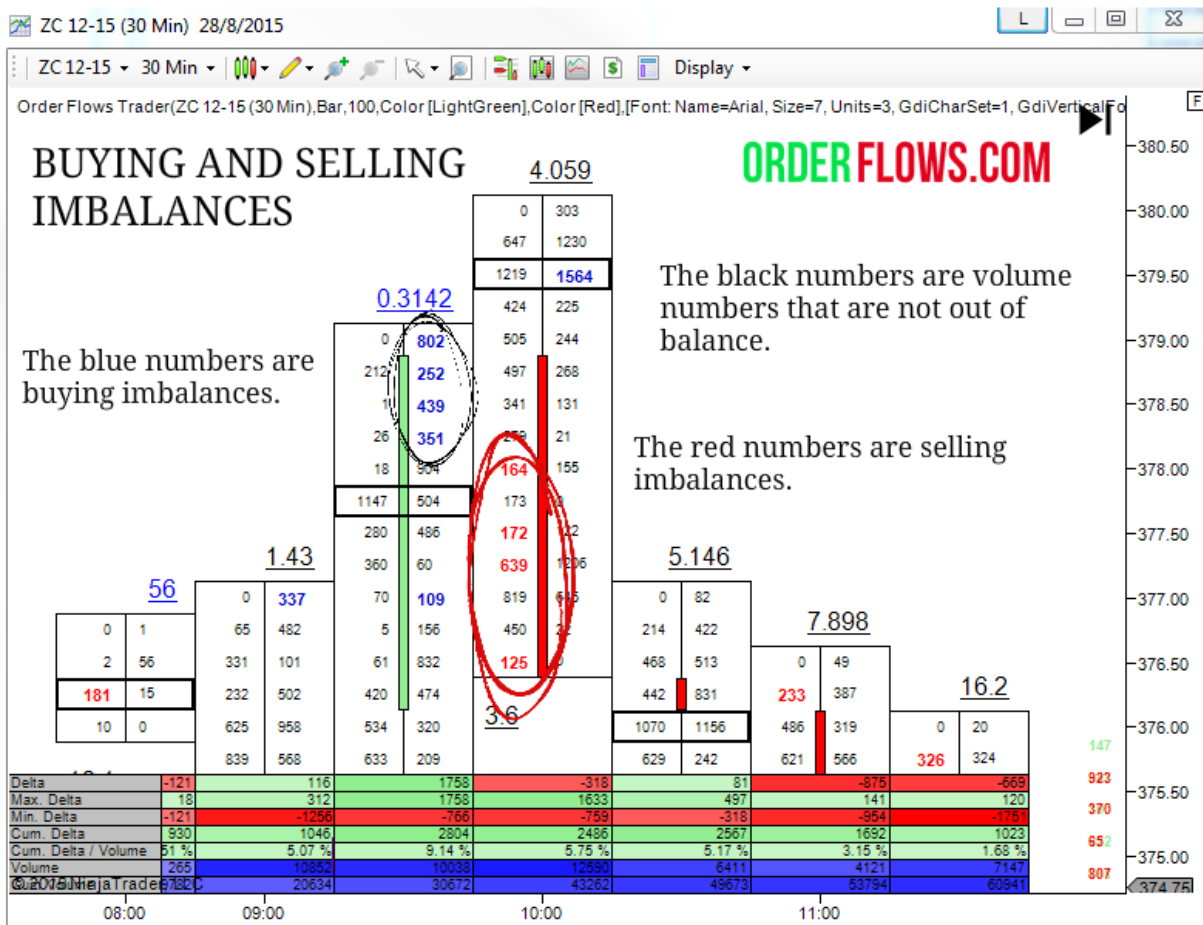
ZC 12-15 (30 Min) 28/8/2015

L

ZC 12-15 ▾ 30 Min ▾ Display ▾

Order Flows Trader(ZC 12-15 (30 Min),Bar,100,Color [LightGreen],Color [Red],[Font: Name=Arial, Size=7, Units=3, GdiCharSet=1, GdiVerticalFo

BUYING AND SELLING IMBALANCES

ORDERFLOWS.COM

The blue numbers are buying imbalances.

The black numbers are volume numbers that are not out of balance.

The red numbers are selling imbalances.

56
| 0 | 1 |
|---|---|
| 2 | 56 |
| 181 | 15 |
| 10 | 0 |

1.43
| 0 | 337 |
|---|---|
| 65 | 482 |
| 331 | 101 |
| 232 | 502 |
| 625 | 958 |
| 839 | 568 |

0.3142
| 0 | 802 |
|---|---|
| 212 | 252 |
| 1 | 439 |
| 26 | 351 |
| 18 | 904 |
| 1147 | 504 |
| 280 | 486 |
| 360 | 60 |
| 70 | 109 |
| 5 | 156 |
| 61 | 832 |
| 420 | 474 |
| 534 | 320 |
| 633 | 209 |

4.059
| 0 | 303 |
|---|---|
| 647 | 1230 |
| 1219 | 1564 |
| 424 | 225 |
| 505 | 244 |
| 497 | 268 |
| 341 | 131 |
| 2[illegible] | 21 |
| 164 | 155 |
| 173 | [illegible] |
| 172 | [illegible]2 |
| 639 | 1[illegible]6 |
| 819 | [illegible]5 |
| 450 | 2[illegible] |
| 125 | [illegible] |

3.6

5.146
| 0 | 82 |
|---|---|
| 214 | 422 |
| 468 | 513 |
| 442 | 831 |
| 1070 | 1156 |
| 629 | 242 |

7.898
| 0 | 49 |
|---|---|
| 233 | 387 |
| 486 | 319 |
| 621 | 566 |

16.2
| 0 | 20 |
|---|---|
| 326 | 324 |

| Delta | -121 | 116 | 1758 | -318 | 81 | -875 | -669 |
|---|---|---|---|---|---|---|---|
| Max. Delta | 18 | 312 | 1758 | 1633 | 497 | 141 | 120 |
| Min. Delta | -121 | -1256 | -766 | -759 | -318 | -954 | -1751 |
| Cum. Delta | 930 | 1046 | 2804 | 2486 | 2567 | 1692 | 1023 |
| Cum. Delta / Volume | 51 % | 5.07 % | 9.14 % | 5.75 % | 5.17 % | 3.15 % | 1.68 % |
| Volume | 265 | 10852 | 10038 | 12590 | 6411 | 4121 | 7147 |
| Cum. Volume | 9782 | 20634 | 30672 | 43262 | 49673 | 53794 | 60941 |

© 2015 NinjaTrader, LLC

147
923
370
652
807

380.50
380.00
379.50
379.00
378.50
378.00
377.50
377.00
376.50
376.00
375.50
375.00
374.75

08:00 09:00 10:00 11:00